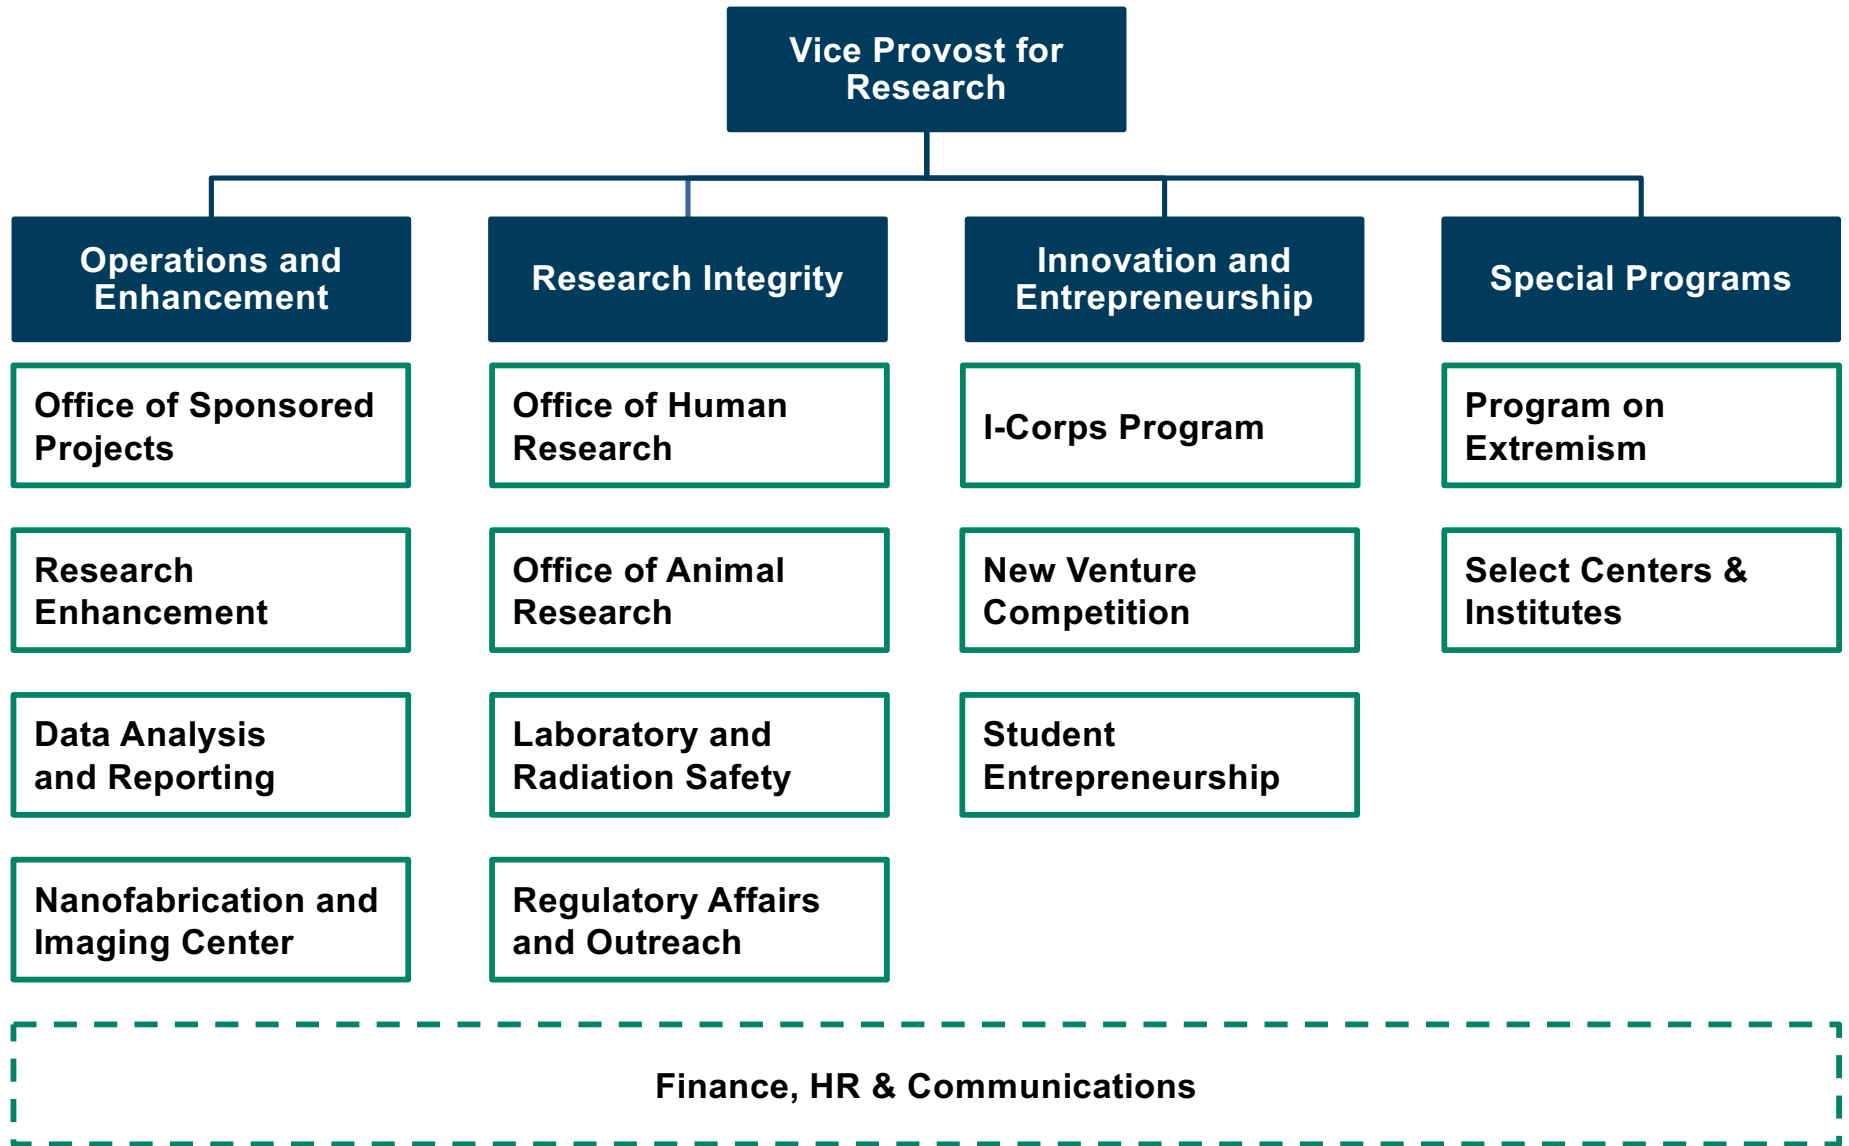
Vice Provost for Research

Operations and Enhancement

Research Integrity

Innovation and Entrepreneurship

Special Programs

Office of Sponsored Projects

Research Enhancement

Data Analysis and Reporting

Nanofabrication and Imaging Center

Office of Human Research

Office of Animal Research

Laboratory and Radiation Safety

Regulatory Affairs and Outreach

I-Corps Program

New Venture Competition

Student Entrepreneurship

Program on Extremism

Select Centers & Institutes

Finance, HR & Communications